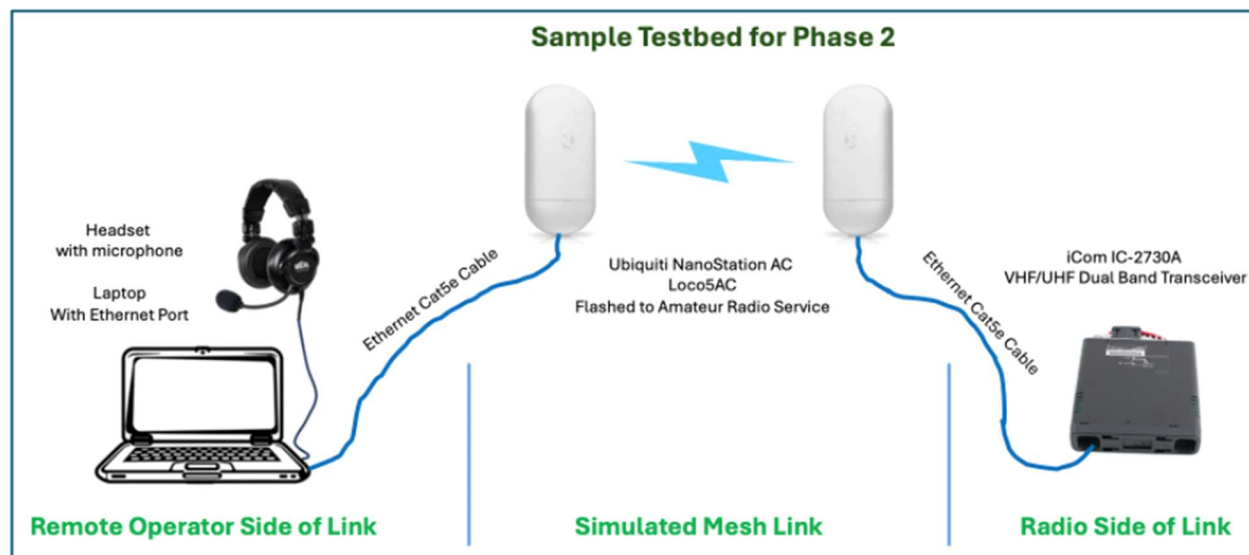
Sample Testbed for Phase 2

Headset with microphone

Laptop With Ethernet Port

Ethernet Cat5e Cable

Ubiquiti NanoStation AC Loco5AC Flashed to Amateur Radio Service

Ethernet Cat5e Cable

iCom IC-2730A VHF/UHF Dual Band Transceiver

Remote Operator Side of Link

Simulated Mesh Link

Radio Side of Link